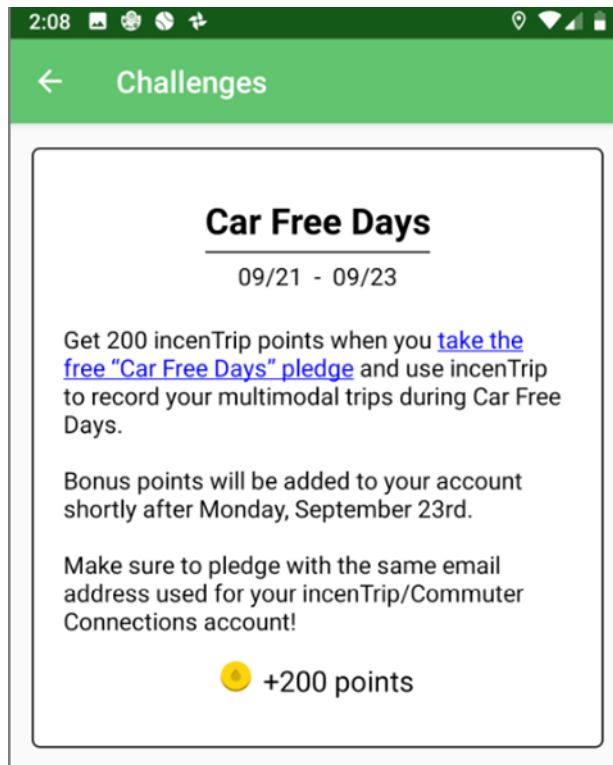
2:08

← Challenges

Car Free Days

09/21 - 09/23

Get 200 incenTrip points when you take the free "Car Free Days" pledge and use incenTrip to record your multimodal trips during Car Free Days.

Bonus points will be added to your account shortly after Monday, September 23rd.

Make sure to pledge with the same email address used for your incenTrip/Commuter Connections account!

+200 points